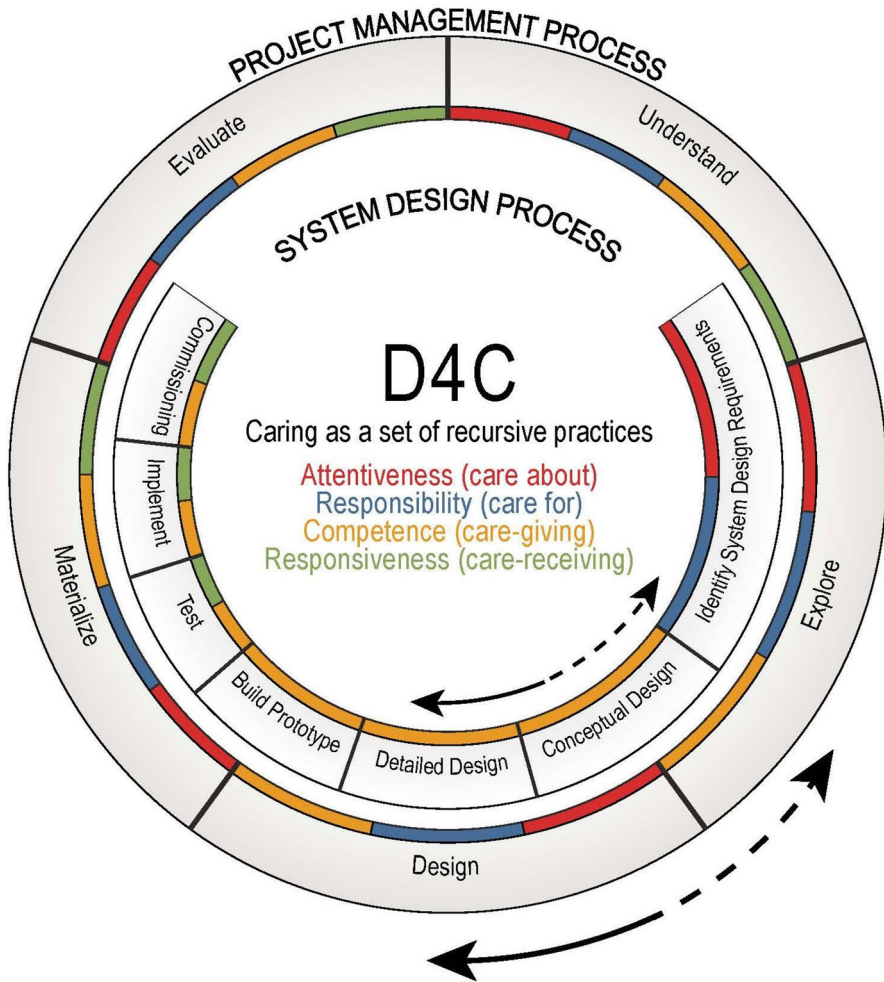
PROJECT MANAGEMENT PROCESS

Evaluate

Understand

SYSTEM DESIGN PROCESS

Commissioning

Implement

Test

Build Prototype

Detailed Design

Conceptual Design

Identify System Design Requirements

D4C

Caring as a set of recursive practices

Attentiveness (care about)

Responsibility (care for)

Competence (care-giving)

Responsiveness (care-receiving)

Materialize

Explore

Design